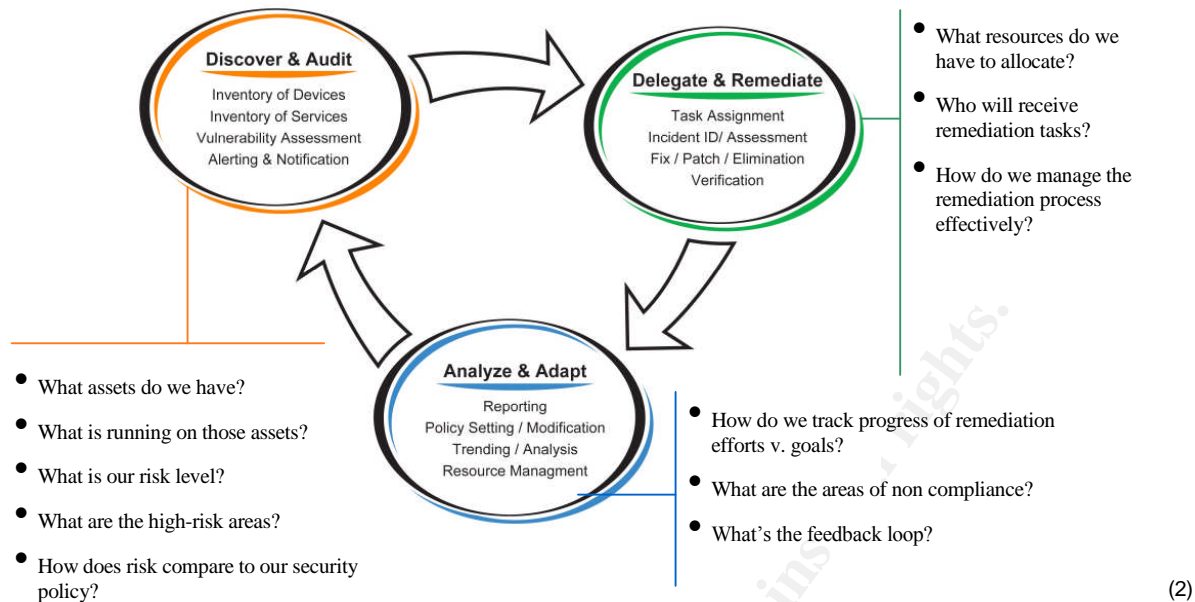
Discover & Audit
Inventory of Devices
Inventory of Services
Vulnerability Assessment
Alerting & Notification

Delegate & Remediate
Task Assignment
Incident ID/ Assessment
Fix / Patch / Elimination
Verification

- What resources do we have to allocate?
- Who will receive remediation tasks?
- How do we manage the remediation process effectively?

Analyze & Adapt
Reporting
Policy Setting / Modification
Trending / Analysis
Resource Managment

- What assets do we have?
- What is running on those assets?
- What is our risk level?
- What are the high-risk areas?
- How does risk compare to our security policy?

- How do we track progress of remediation efforts v. goals?
- What are the areas of non compliance?
- What's the feedback loop?

(2)